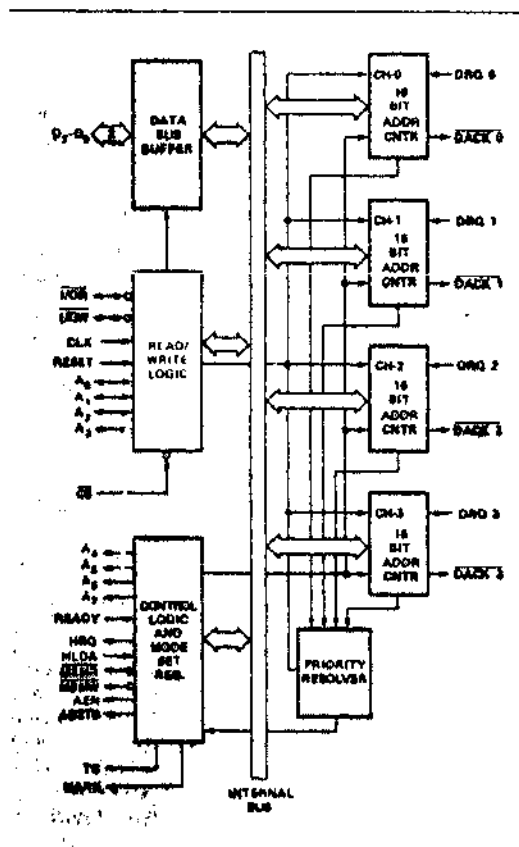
$D_7$-$D_0$

DATA BUS BUFFER

$\overline{I/OR}$
$\overline{I/OW}$
CLK
RESET
$A_0$
$A_1$
$A_2$
$A_3$

READ/ WRITE LOGIC

$\overline{CS}$

$A_4$
$A_5$
$A_6$
$A_7$
READY
HRQ
HLDA
$\overline{MEMR}$
$\overline{MEMW}$
AEN
ADSTB

CONTROL LOGIC AND MODE SET REG.

TC
MARK

INTERNAL BUS

PRIORITY RESOLVER

CH-0
16 BIT ADDR CNTR
DRQ 0
$\overline{DACK\ 0}$

CH-1
16 BIT ADDR CNTR
DRQ 1
$\overline{DACK\ 1}$

CH-2
16 BIT ADDR CNTR
DRQ 2
$\overline{DACK\ 2}$

CH-3
16 BIT ADDR CNTR
DRQ 3
$\overline{DACK\ 3}$

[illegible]